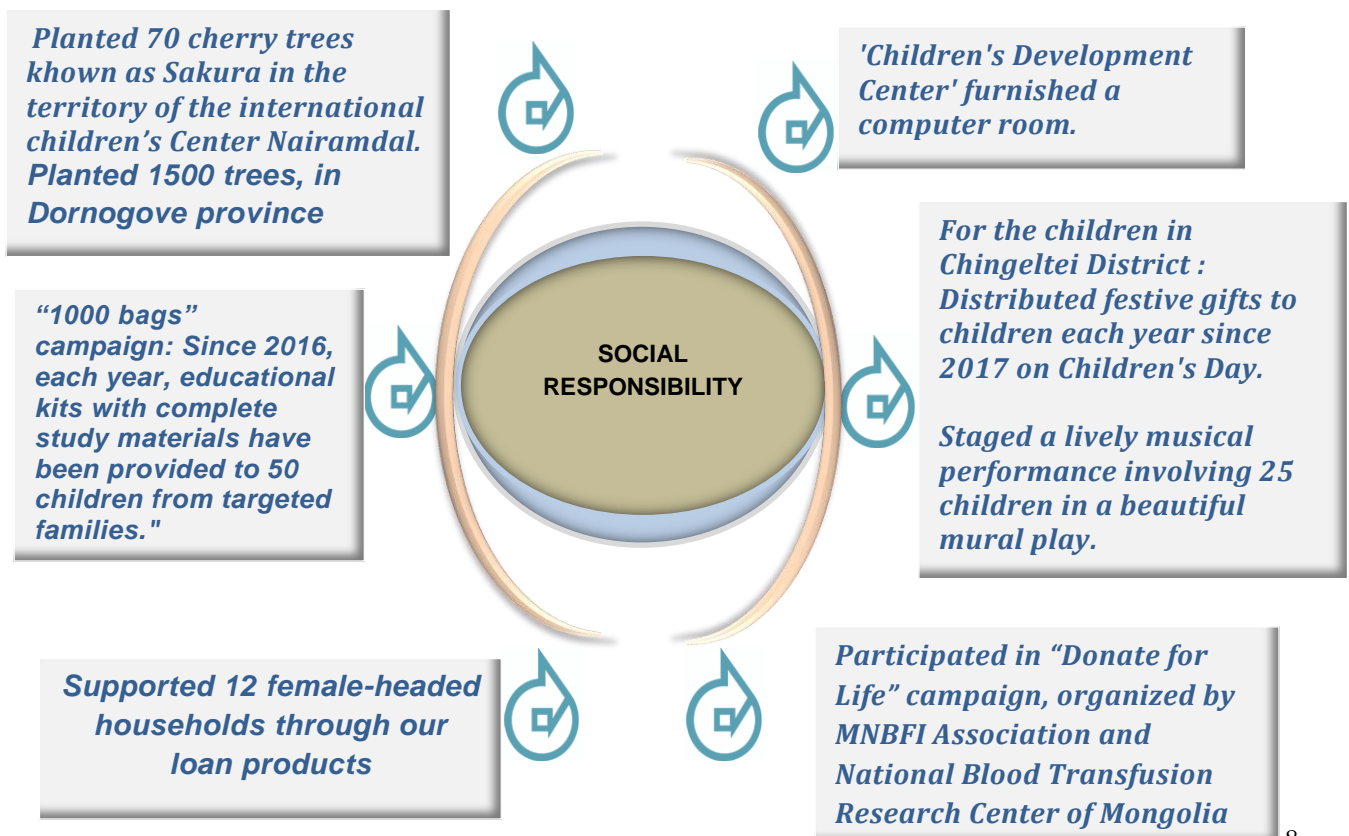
Planted 70 cherry trees khown as Sakura in the territory of the international children’s Center Nairamdal. Planted 1500 trees, in Dornogove province

'Children's Development Center' furnished a computer room.

SOCIAL RESPONSIBILITY

“1000 bags” campaign: Since 2016, each year, educational kits with complete study materials have been provided to 50 children from targeted families."

For the children in Chingeltei District : Distributed festive gifts to children each year since 2017 on Children's Day.

Staged a lively musical performance involving 25 children in a beautiful mural play.

Supported 12 female-headed households through our loan products

Participated in “Donate for Life” campaign, organized by MNBFI Association and National Blood Transfusion Research Center of Mongolia

8